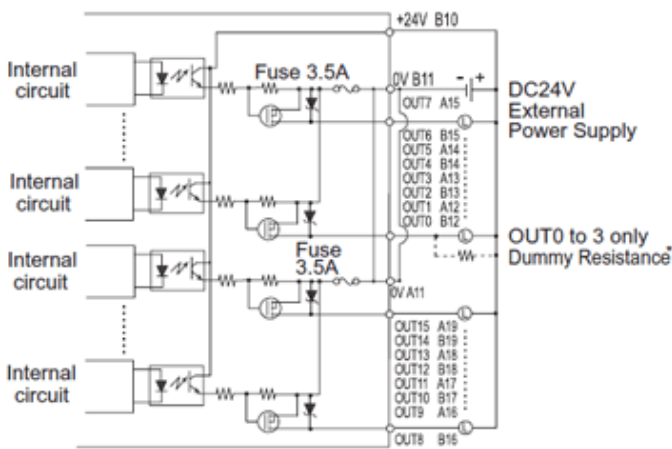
+24V B10

Internal circuit

Fuse 3.5A

0V B11

OUT7 A15

DC24V External Power Supply

OUT6 B15
OUT5 A14
OUT4 B14
OUT3 A13
OUT2 B13
OUT1 A12
OUT0 B12

Internal circuit

Internal circuit

Fuse 3.5A

OUT0 to 3 only
Dummy Resistance*

0V A11

OUT15 A19
OUT14 B19
OUT13 A18
OUT12 B18
OUT11 A17
OUT10 B17
OUT9 A16

Internal circuit

OUT8 B16